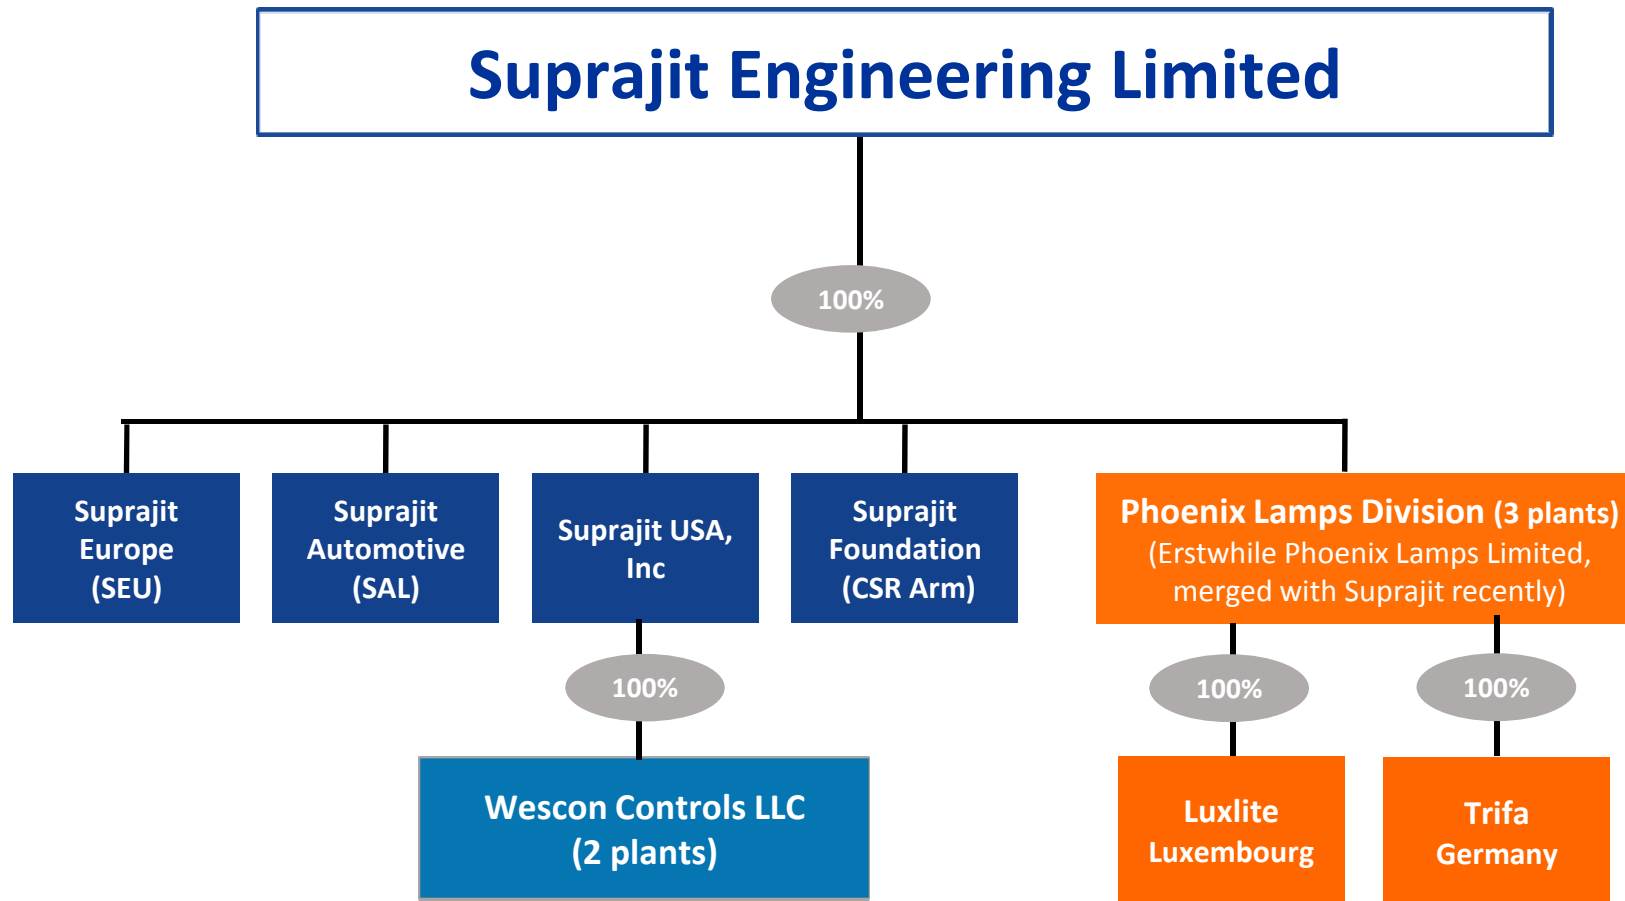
Suprajit Engineering Limited

100%

Suprajit Europe (SEU)

Suprajit Automotive (SAL)

Suprajit USA, Inc

Suprajit Foundation (CSR Arm)

Phoenix Lamps Division (3 plants)
(Erstwhile Phoenix Lamps Limited, merged with Suprajit recently)

100%

Wescon Controls LLC
(2 plants)

100%

100%

Luxlite
Luxembourg

Trifa
Germany